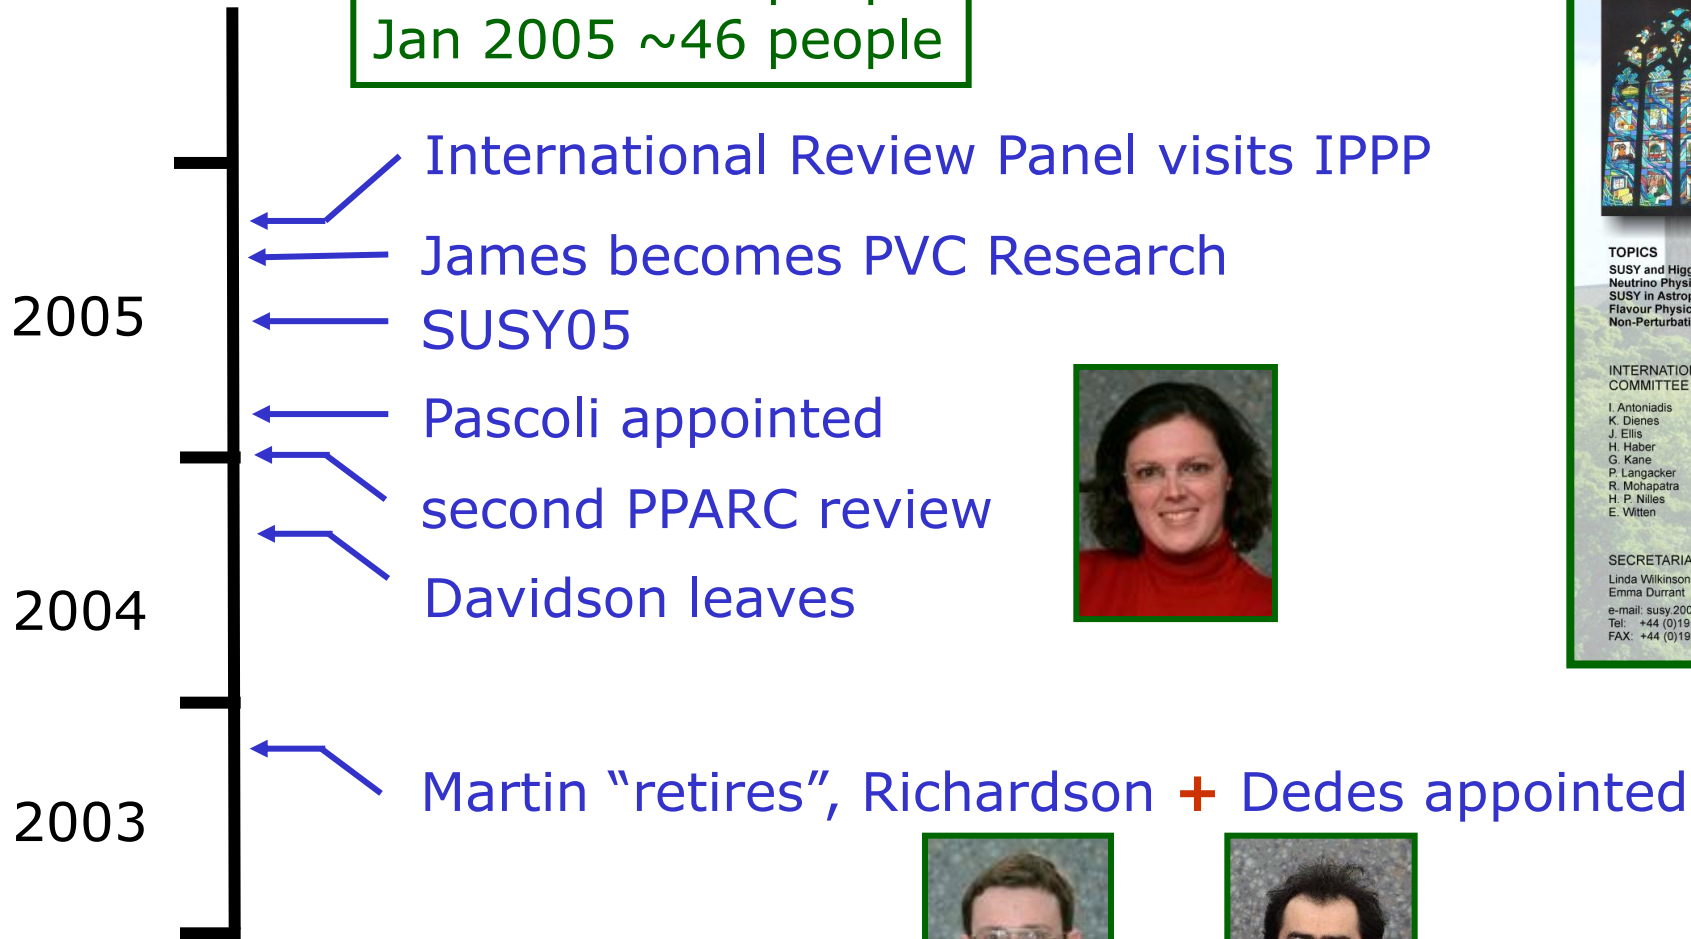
Jan 2005 ~46 people

International Review Panel visits IPPP

James becomes PVC Research

SUSY05

Pascoli appointed

second PPARC review

Davidson leaves

Martin “retires”, Richardson + Dedes appointed

2005

2004

2003

TOPICS
SUSY and Higg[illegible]
Neutrino Physi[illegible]
SUSY in Astrop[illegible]
Flavour Physic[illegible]
Non-Perturbati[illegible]

INTERNATIO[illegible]
COMMITTEE
I. Antoniadis
K. Dienes
J. Ellis
H. Haber
G. Kane
P. Langacker
R. Mohapatra
H. P. Nilles
E. Witten

SECRETARIA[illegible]
Linda Wilkinson
Emma Durrant
e-mail: susy.200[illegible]
Tel: +44 (0)19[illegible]
FAX: +44 (0)19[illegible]